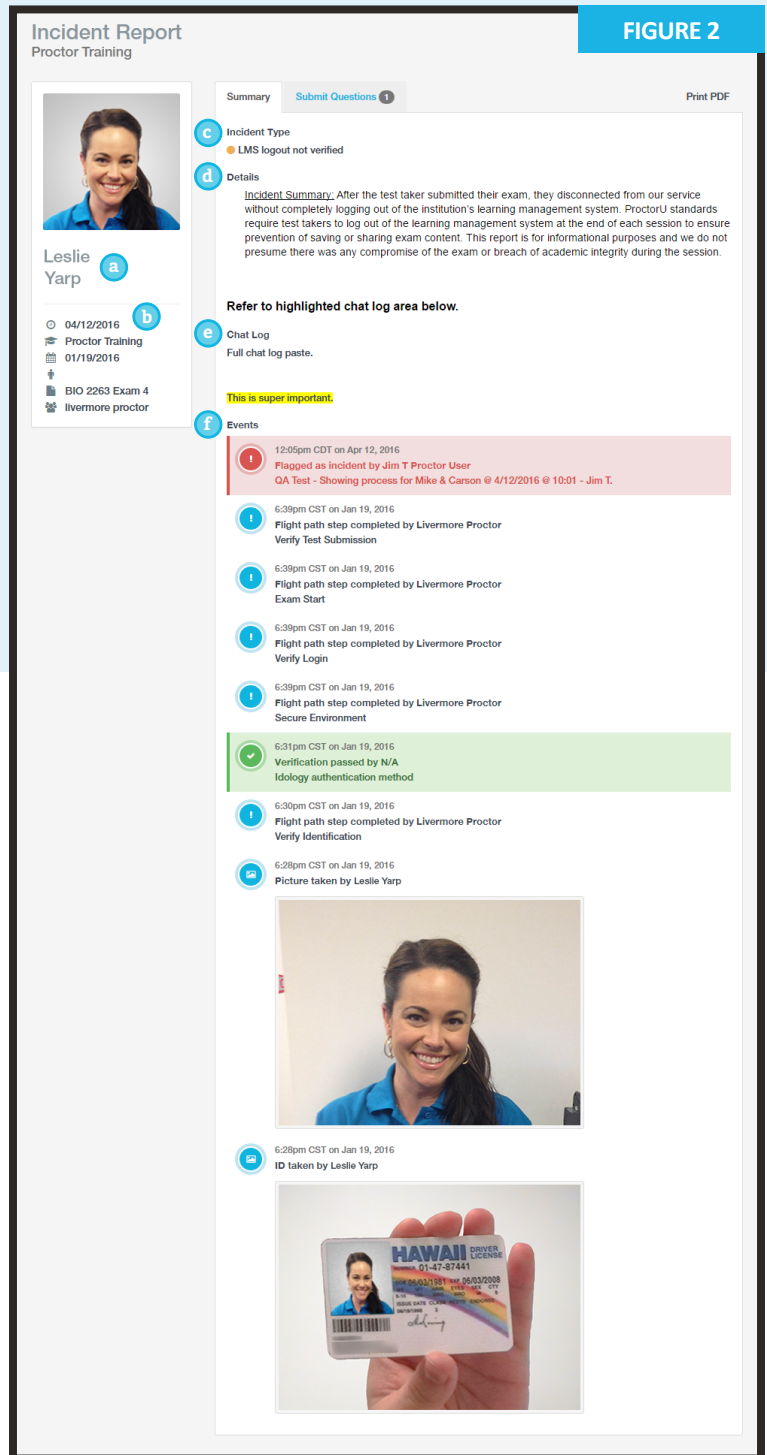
Incident Report
Proctor Training

FIGURE 2

Leslie Yarp a

b
04/12/2016
Proctor Training
01/19/2016
BIO 2263 Exam 4
livermore proctor

Summary | Submit Questions 1 | Print PDF

c Incident Type
LMS logout not verified

d Details
Incident Summary: After the test taker submitted their exam, they disconnected from our service without completely logging out of the institution's learning management system. ProctorU standards require test takers to log out of the learning management system at the end of each session to ensure prevention of saving or sharing exam content. This report is for informational purposes and we do not presume there was any compromise of the exam or breach of academic integrity during the session.

Refer to highlighted chat log area below.

e Chat Log
Full chat log paste.

This is super important.

f Events

12:05pm CDT on Apr 12, 2016
Flagged as incident by Jim T Proctor User
QA Test - Showing process for Mike & Carson @ 4/12/2016 @ 10:01 - Jim T.

6:39pm CST on Jan 19, 2016
Flight path step completed by Livermore Proctor
Verify Test Submission

6:39pm CST on Jan 19, 2016
Flight path step completed by Livermore Proctor
Exam Start

6:39pm CST on Jan 19, 2016
Flight path step completed by Livermore Proctor
Verify Login

6:39pm CST on Jan 19, 2016
Flight path step completed by Livermore Proctor
Secure Environment

6:31pm CST on Jan 19, 2016
Verification passed by N/A
Idology authentication method

6:30pm CST on Jan 19, 2016
Flight path step completed by Livermore Proctor
Verify Identification

6:28pm CST on Jan 19, 2016
Picture taken by Leslie Yarp

6:28pm CST on Jan 19, 2016
ID taken by Leslie Yarp

HAWAII DRIVER LICENSE
01-47-87441
DOB 06/03/1981 EXP 06/03/2008